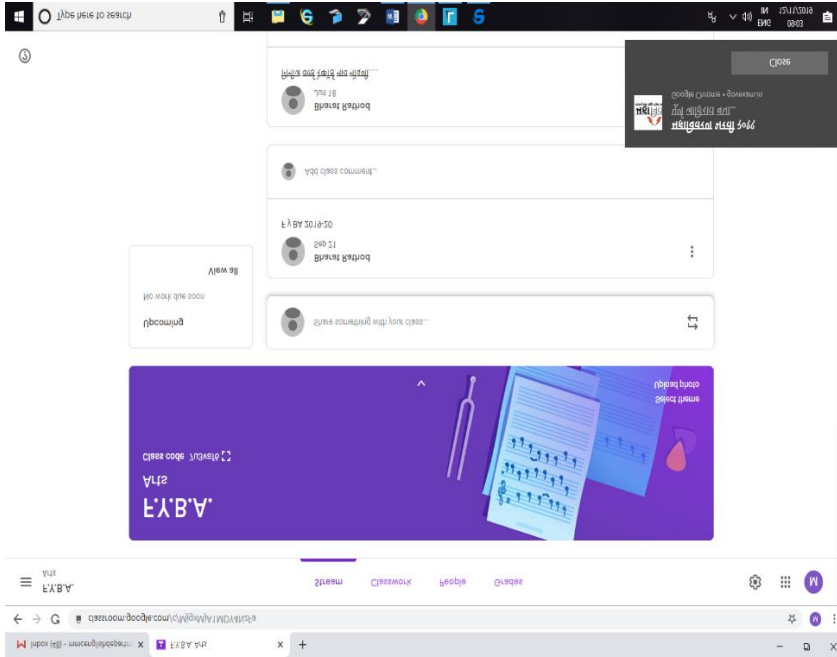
Type here to search

ENG 08:03
IN 12/11/2019

Close

Google Chrome • goverment

F.Y.B.A.
Arts
Class code 7lusxto

Select theme
Upload photo

Upcoming
No work due soon
View all

Share something with your class...

Bharat Rathod
Sep 21
F.Y BA 2019-20

Add class comment...

Bharat Rathod
Jun 18

F.Y.B.A.
Arts

Stream Classwork People Grades

classroom.google.com/c/MjgxMTMyMDYzNzE5

Inbox (48) - mmcengljshdoshm... ×
F.Y.B.A. Arts ×
+